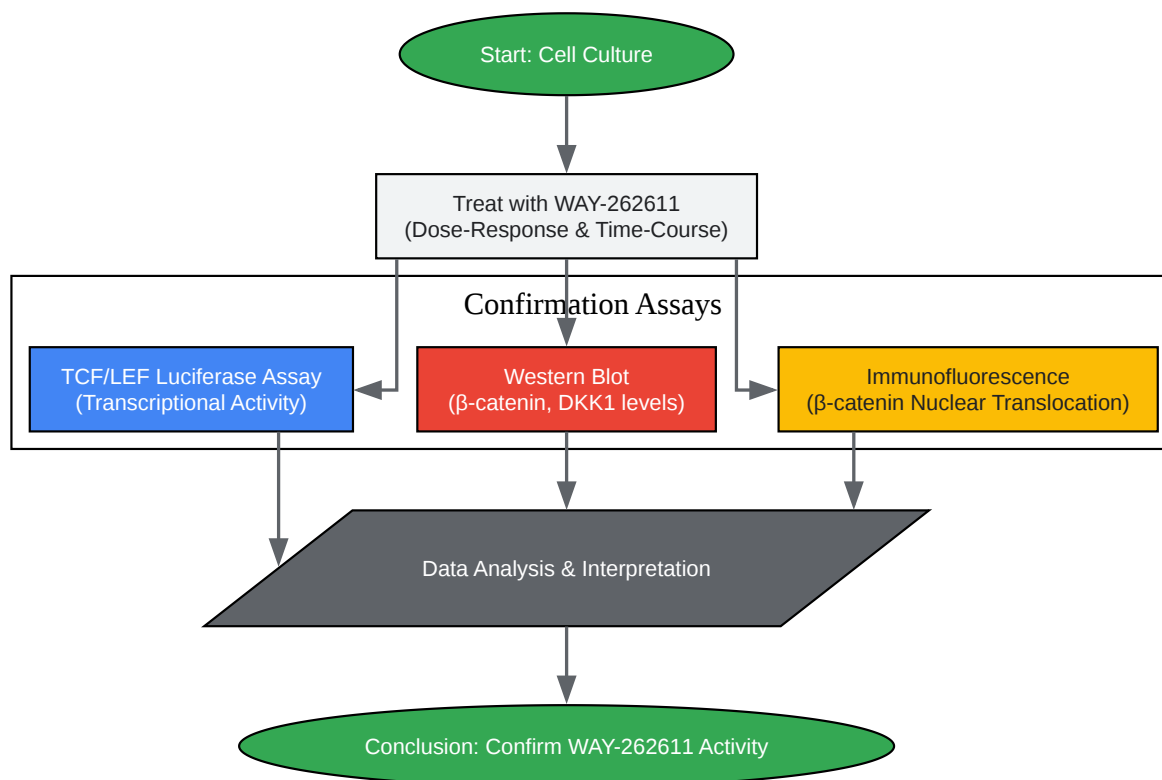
Start: Cell Culture

Treat with WAY-262611
(Dose-Response & Time-Course)

Confirmation Assays

TCF/LEF Luciferase Assay
(Transcriptional Activity)

Western Blot
(β-catenin, DKK1 levels)

Immunofluorescence
(β-catenin Nuclear Translocation)

Data Analysis & Interpretation

Conclusion: Confirm WAY-262611 Activity